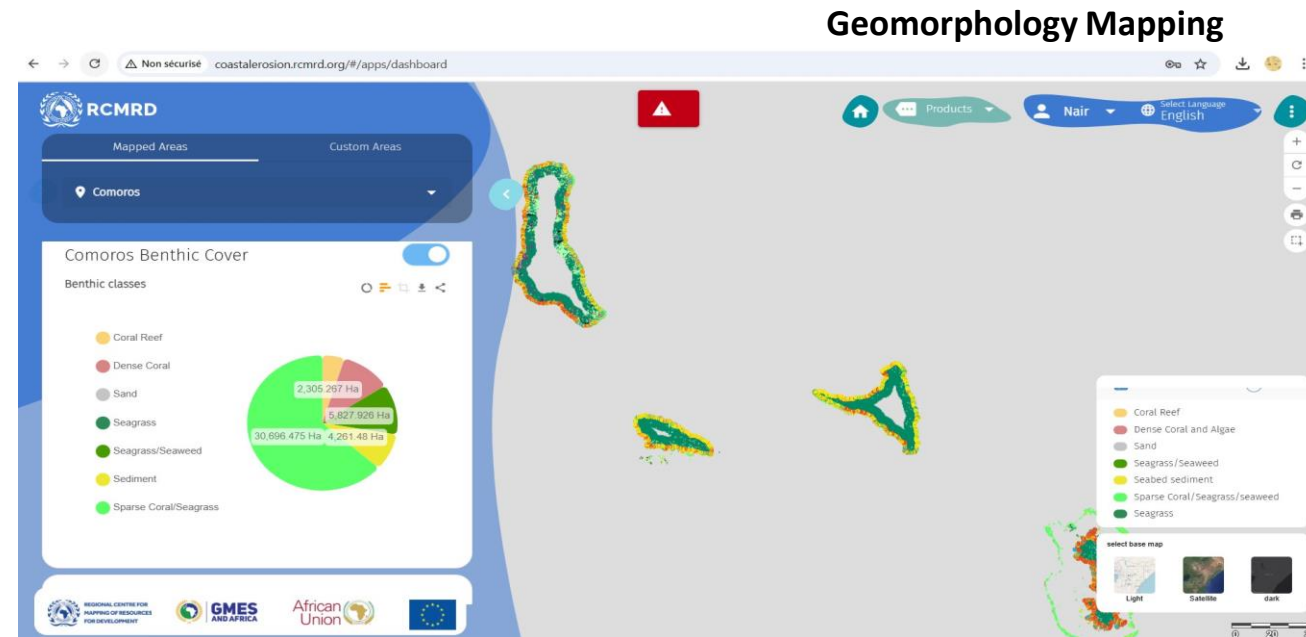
Geomorphology Mapping

Non sécurisé coastalerosion.rcmrd.org/#/apps/dashboard

RCMRD

Mapped Areas

Custom Areas

Comoros

Products

Nair

Select Language
English

Comoros Benthic Cover

Benthic classes

Coral Reef

Dense Coral

Sand

Seagrass

Seagrass/Seaweed

Sediment

Sparse Coral/Seagrass

2,305.267 Ha

5,827.926 Ha

30,696.475 Ha

4,261.48 Ha

Coral Reef

Dense Coral and Algae

Sand

Seagrass/Seaweed

Seabed sediment

Sparse Coral/Seagrass/seaweed

Seagrass

select base map

Light

Satellite

dark

REGIONAL CENTRE FOR MAPPING OF RESOURCES FOR DEVELOPMENT

GMES AND AFRICA

African Union